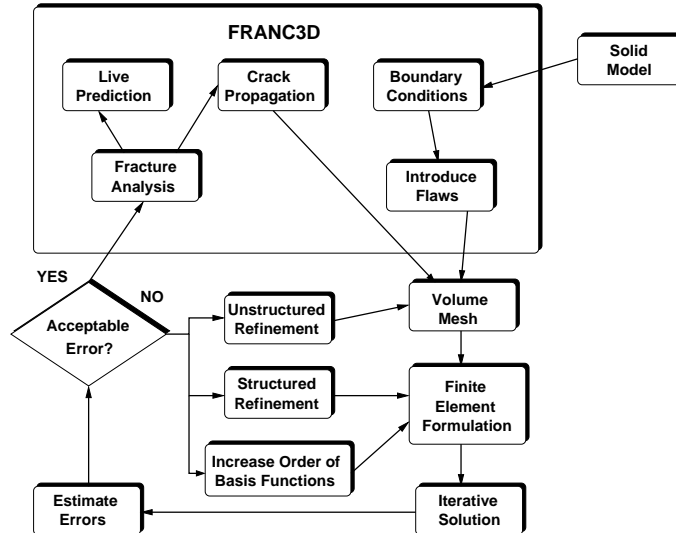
FRANC3D

Live Prediction

Crack Propagation

Boundary Conditions

Solid Model

Fracture Analysis

Introduce Flaws

YES

NO

Acceptable Error?

Unstructured Refinement

Volume Mesh

Structured Refinement

Finite Element Formulation

Increase Order of Basis Functions

Estimate Errors

Iterative Solution